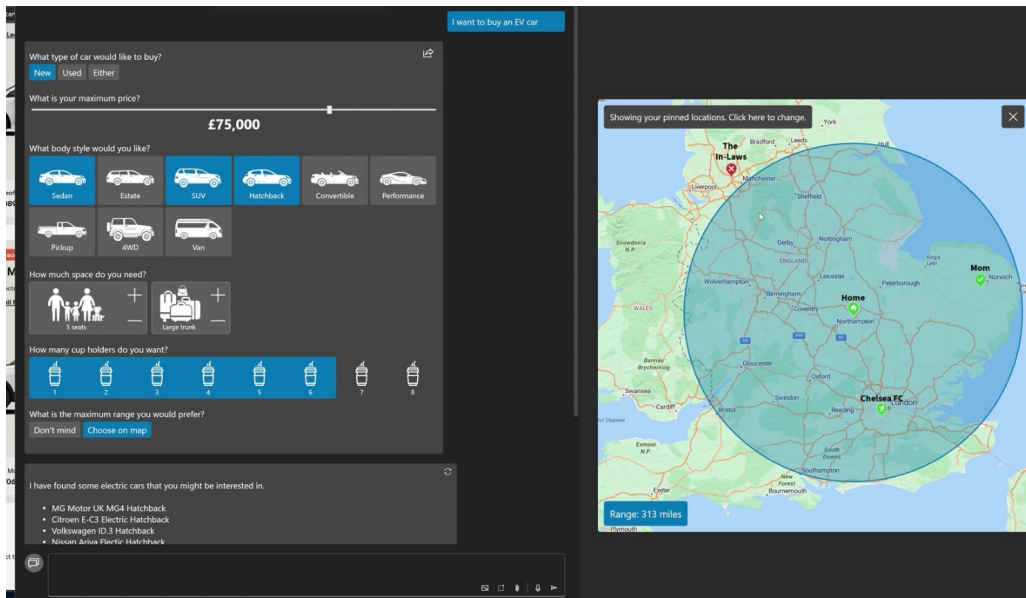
I want to buy an EV car

What type of car would like to buy?

New Used Either

What is your maximum price?

£75,000

What body style would you like?

Sedan Estate SUV Hatchback Convertible Performance

Pickup 4WD Van

How much space do you need?

5 seats

Large trunk

How many cup holders do you want?

1 2 3 4 5 6 7 8

What is the maximum range you would prefer?

Don't mind Choose on map

I have found some electric cars that you might be interested in.

- MG Motor UK MG4 Hatchback
- Citroen E-C3 Electric Hatchback
- Volkswagen ID.3 Hatchback
- Nissan Ariya Electric Hatchback

Showing your pinned locations. Click here to change.

The In-Laws

Home

Mom

Chelsea FC

Bradford Leeds York Hull Liverpool Manchester Sheffield Snowdonia N.P. Derby Nottingham ENGLAND King's Lynn Norwich Wolverhampton Leicester Peterborough Birmingham Coventry WALES Northampton Bannau Brycheiniog Gloucester Oxford Swansea Swindon Cardiff Bristol Reading London Exmoor N.P. South Downs Southampton New Forest Exeter Bournemouth Plymouth

Range: 313 miles